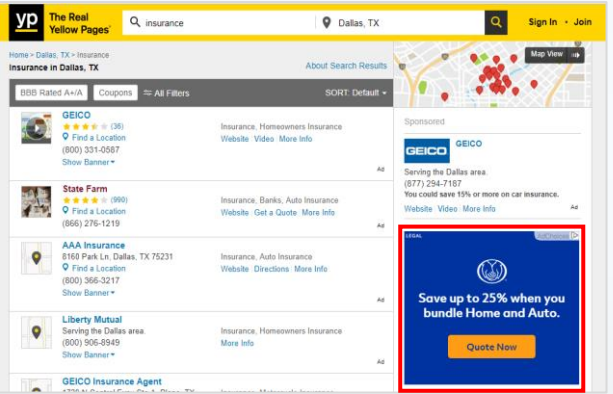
yp The Real Yellow Pages

insurance

Dallas, TX

Sign In · Join

Home > Dallas, TX > Insurance

Insurance in Dallas, TX

About Search Results

Map View

BBB Rated A+/A

Coupons

All Filters

SORT: Default

GEICO
(36)
Find a Location
(800) 331-0587
Show Banner

Insurance, Homeowners Insurance
Website Video More Info

Ad

State Farm
(990)
Find a Location
(866) 276-1219

Insurance, Banks, Auto Insurance
Website Get a Quote More Info

Ad

AAA Insurance
8160 Park Ln, Dallas, TX 75231
Find a Location
(800) 366-3217
Show Banner

Insurance, Auto Insurance
Website Directions More Info

Ad

Liberty Mutual
Serving the Dallas area.
(800) 906-8949
Show Banner

More Info

Ad

GEICO Insurance Agent

Sponsored

GEICO

GEICO
Serving the Dallas area.
(877) 294-7187
You could save 15% or more on car insurance.

Website Video More Info

Ad

LEGAL

AdChoices

Save up to 25% when you bundle Home and Auto.

Quote Now